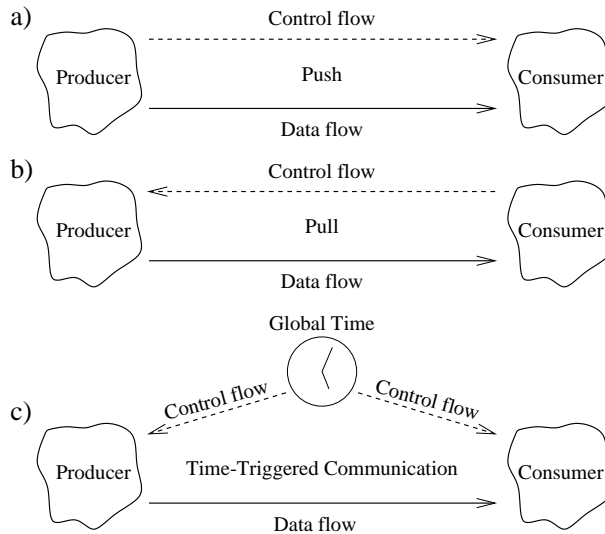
a)

Control flow

Producer

Push

Consumer

Data flow

b)

Control flow

Producer

Pull

Consumer

Data flow

Global Time

c)

Control flow

Control flow

Producer

Time-Triggered Communication

Consumer

Data flow